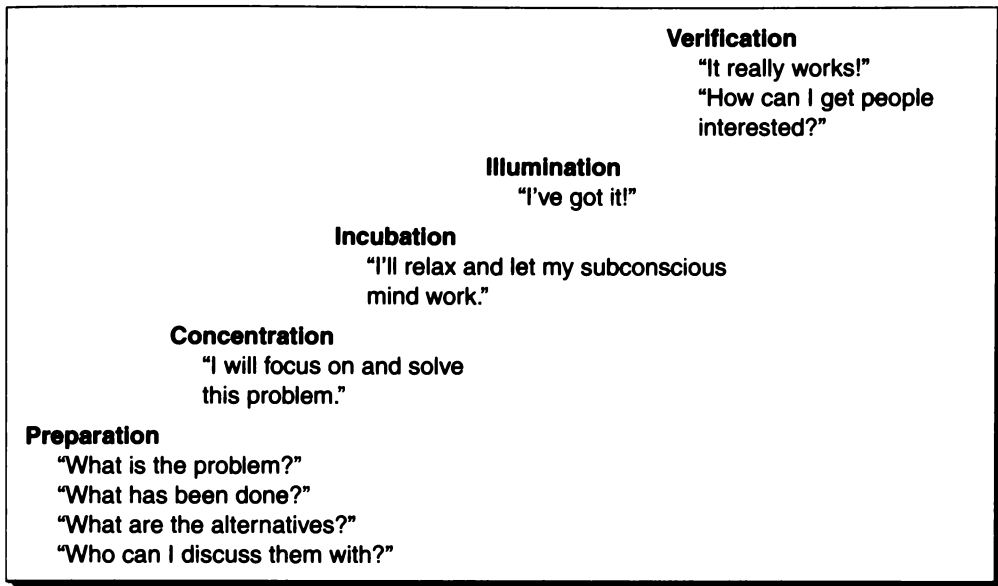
Verification
"It really works!"
"How can I get people interested?"

Illumination
"I've got it!"

Incubation
"I'll relax and let my subconscious mind work."

Concentration
"I will focus on and solve this problem."

Preparation
"What is the problem?"
"What has been done?"
"What are the alternatives?"
"Who can I discuss them with?"